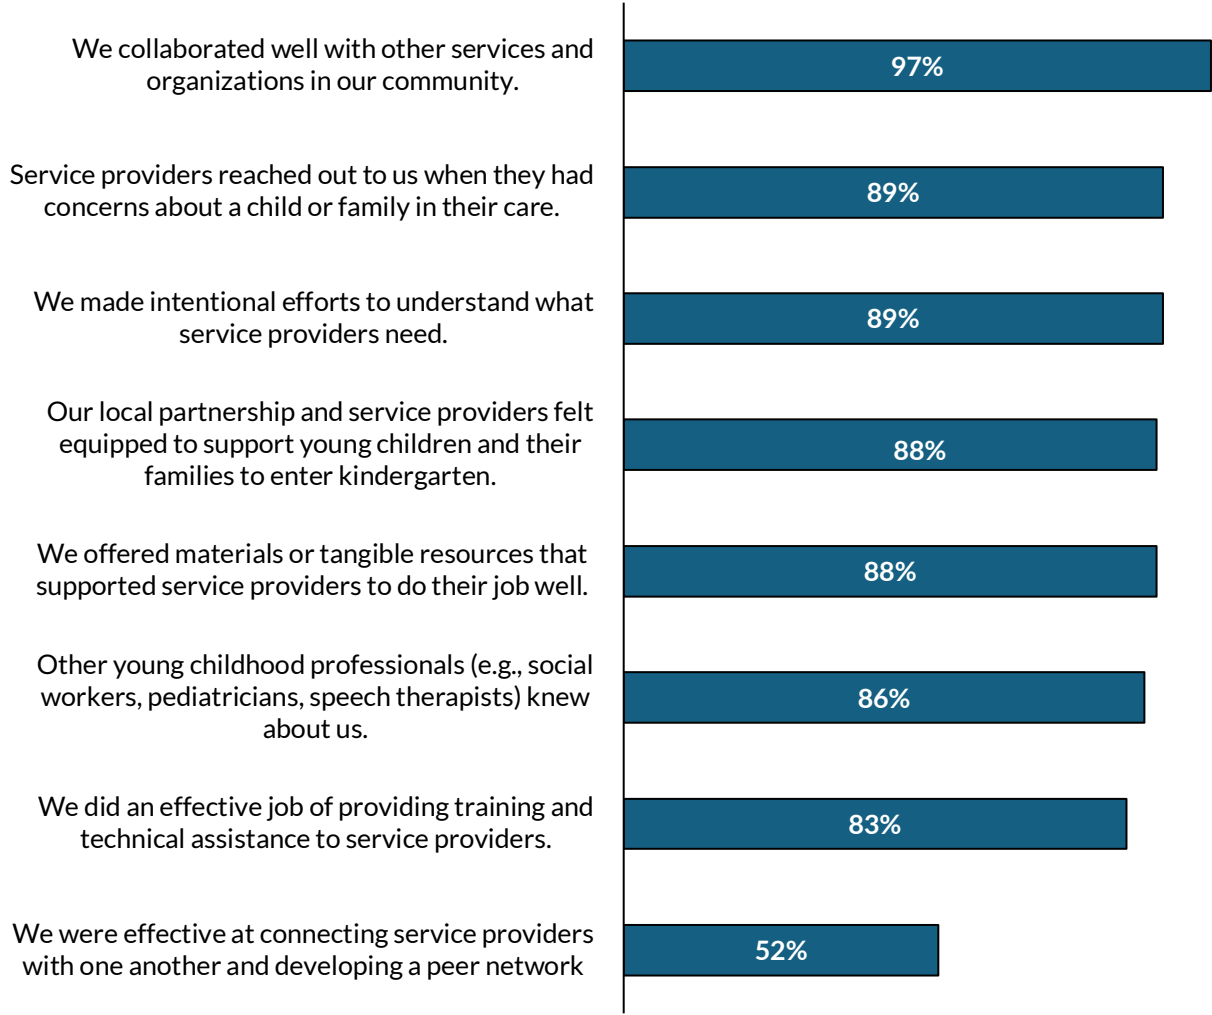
We collaborated well with other services and organizations in our community.
97%

Service providers reached out to us when they had concerns about a child or family in their care.
89%

We made intentional efforts to understand what service providers need.
89%

Our local partnership and service providers felt equipped to support young children and their families to enter kindergarten.
88%

We offered materials or tangible resources that supported service providers to do their job well.
88%

Other young childhood professionals (e.g., social workers, pediatricians, speech therapists) knew about us.
86%

We did an effective job of providing training and technical assistance to service providers.
83%

We were effective at connecting service providers with one another and developing a peer network
52%